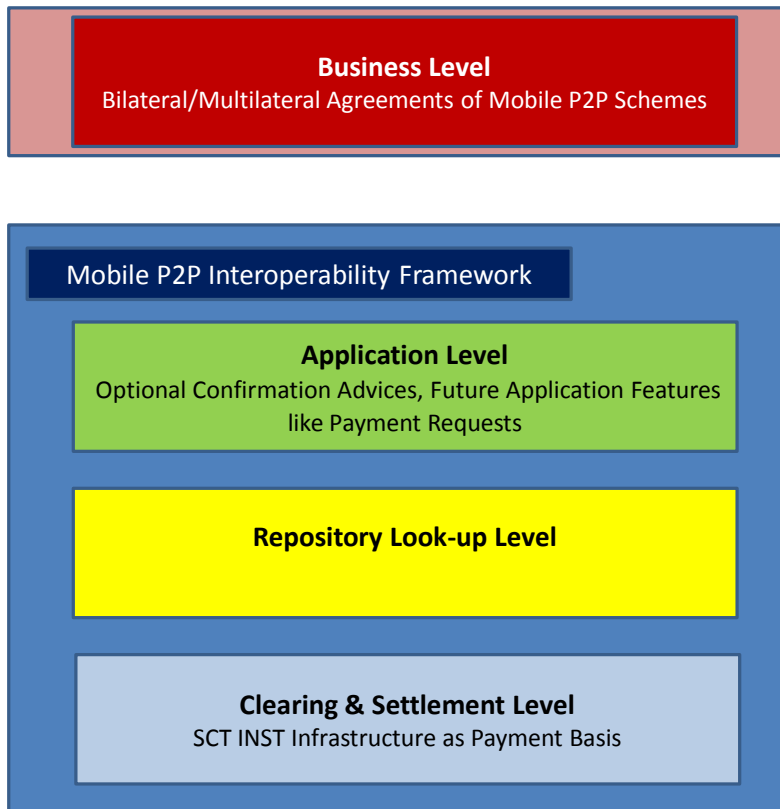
Business Level
Bilateral/Multilateral Agreements of Mobile P2P Schemes

Mobile P2P Interoperability Framework

Application Level
Optional Confirmation Advices, Future Application Features like Payment Requests

Repository Look-up Level

Clearing & Settlement Level
SCT INST Infrastructure as Payment Basis